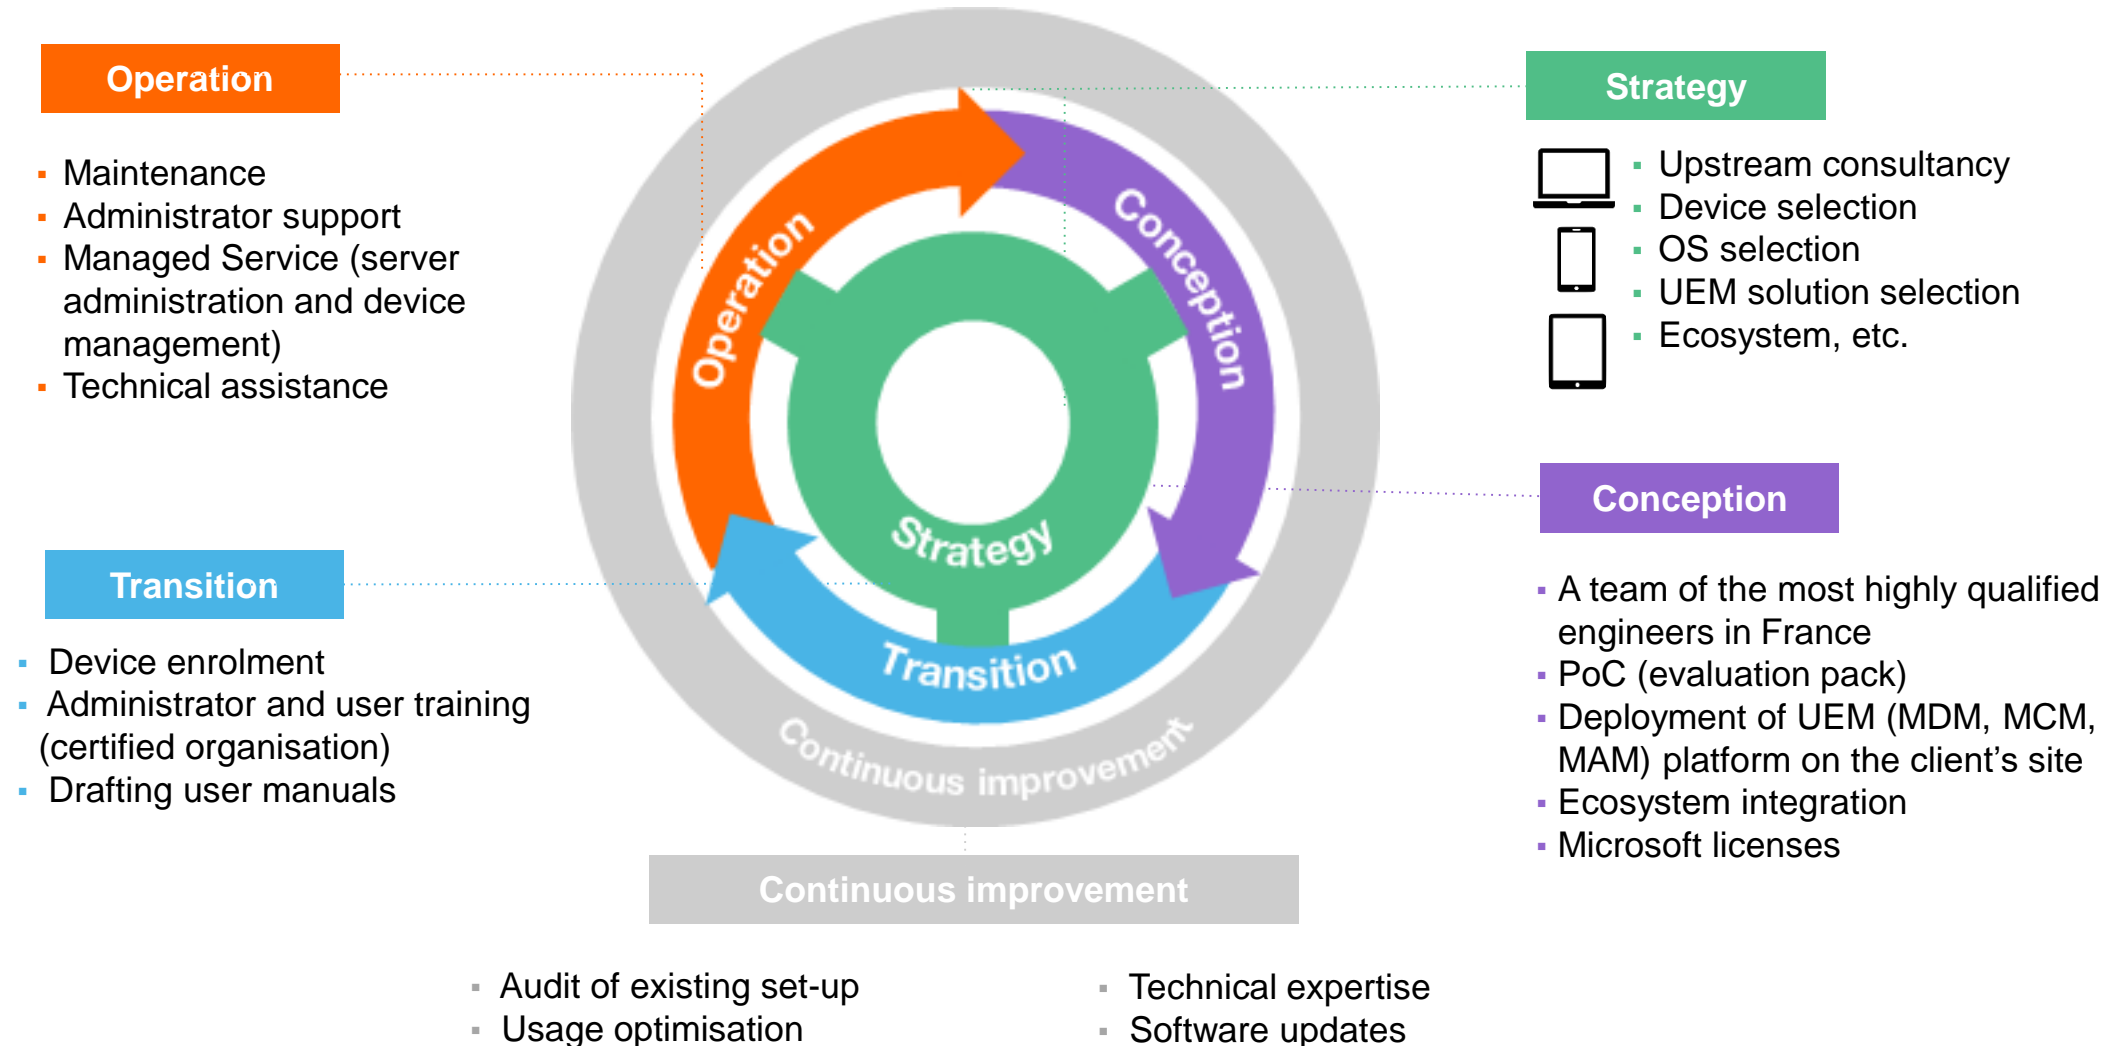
Operation

- Maintenance
- Administrator support
- Managed Service (server administration and device management)
- Technical assistance

Operation

Conception

Strategy

Transition

Continuous improvement

Strategy

- Upstream consultancy
- Device selection
- OS selection
- UEM solution selection
- Ecosystem, etc.

Transition

- Device enrolment
- Administrator and user training (certified organisation)
- Drafting user manuals

Conception

- A team of the most highly qualified engineers in France
- PoC (evaluation pack)
- Deployment of UEM (MDM, MCM, MAM) platform on the client's site
- Ecosystem integration
- Microsoft licenses

Continuous improvement

- Audit of existing set-up
- Usage optimisation

- Technical expertise
- Software updates